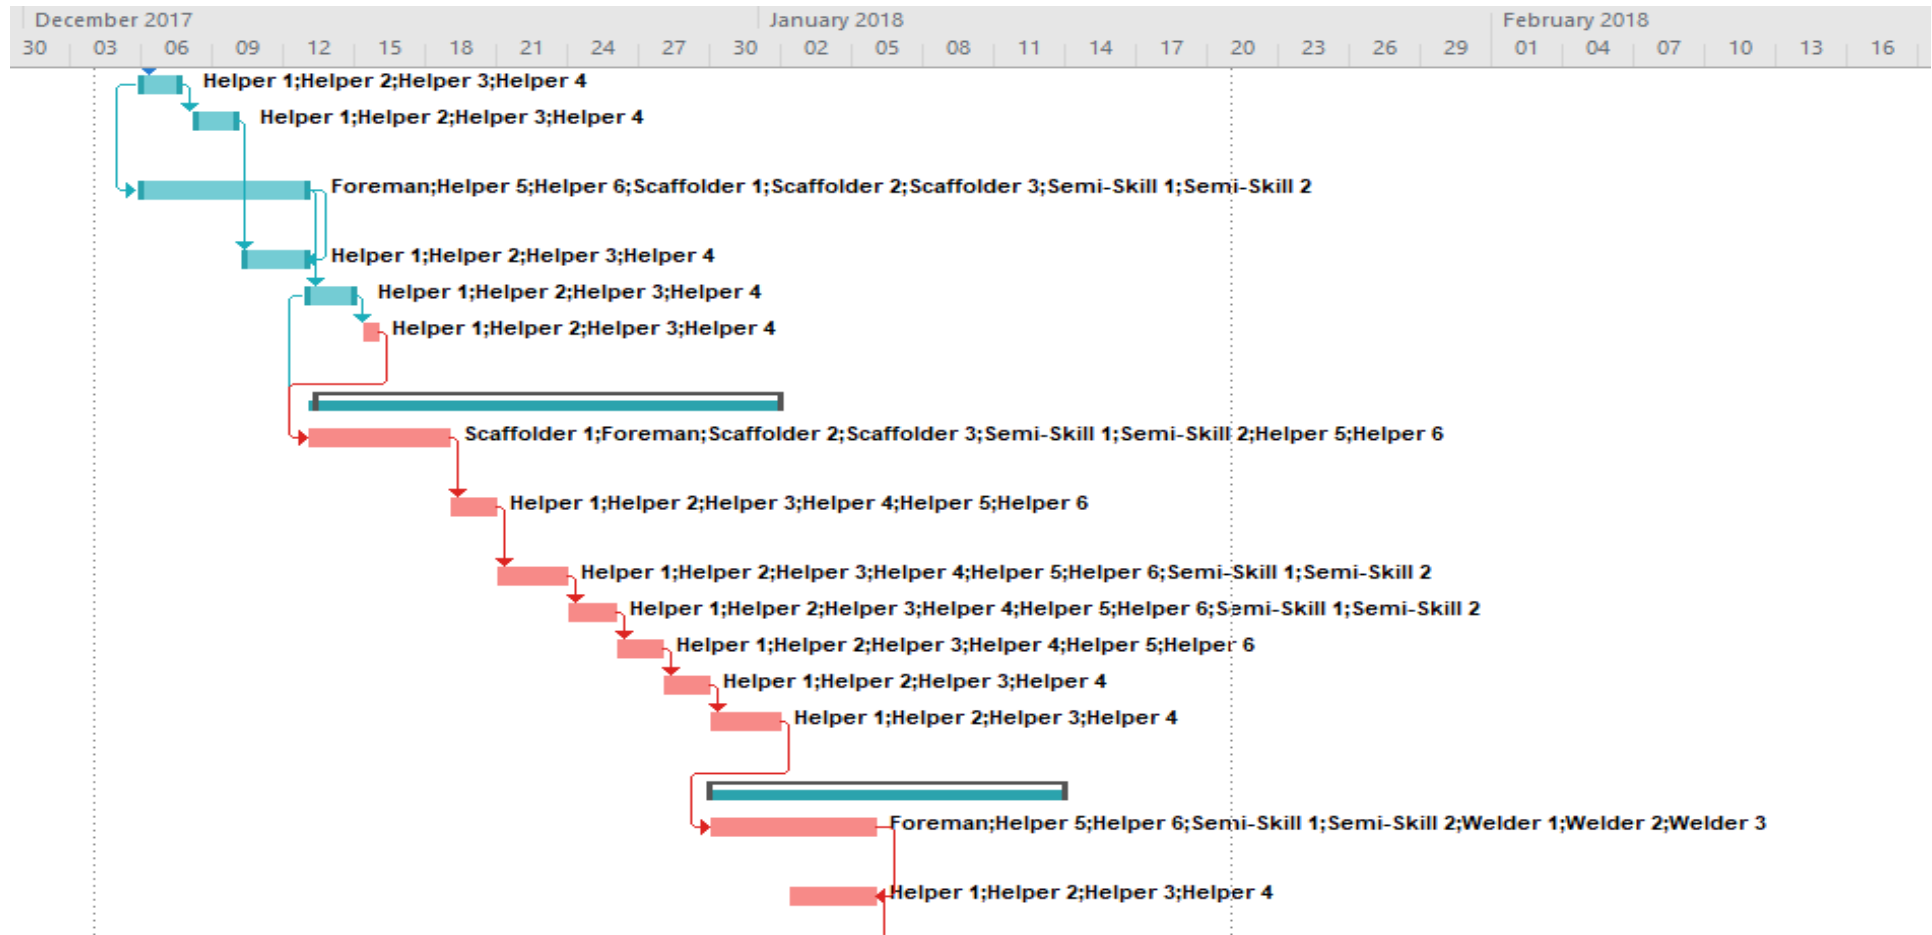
December 2017 January 2018 February 2018

30 03 06 09 12 15 18 21 24 27 30 02 05 08 11 14 17 20 23 26 29 01 04 07 10 13 16

Helper 1;Helper 2;Helper 3;Helper 4

Helper 1;Helper 2;Helper 3;Helper 4

Foreman;Helper 5;Helper 6;Scaffolder 1;Scaffolder 2;Scaffolder 3;Semi-Skill 1;Semi-Skill 2

Helper 1;Helper 2;Helper 3;Helper 4

Helper 1;Helper 2;Helper 3;Helper 4

Helper 1;Helper 2;Helper 3;Helper 4

Scaffolder 1;Foreman;Scaffolder 2;Scaffolder 3;Semi-Skill 1;Semi-Skill 2;Helper 5;Helper 6

Helper 1;Helper 2;Helper 3;Helper 4;Helper 5;Helper 6

Helper 1;Helper 2;Helper 3;Helper 4;Helper 5;Helper 6;Semi-Skill 1;Semi-Skill 2

Helper 1;Helper 2;Helper 3;Helper 4;Helper 5;Helper 6;Semi-Skill 1;Semi-Skill 2

Helper 1;Helper 2;Helper 3;Helper 4;Helper 5;Helper 6

Helper 1;Helper 2;Helper 3;Helper 4

Helper 1;Helper 2;Helper 3;Helper 4

Foreman;Helper 5;Helper 6;Semi-Skill 1;Semi-Skill 2;Welder 1;Welder 2;Welder 3

Helper 1;Helper 2;Helper 3;Helper 4